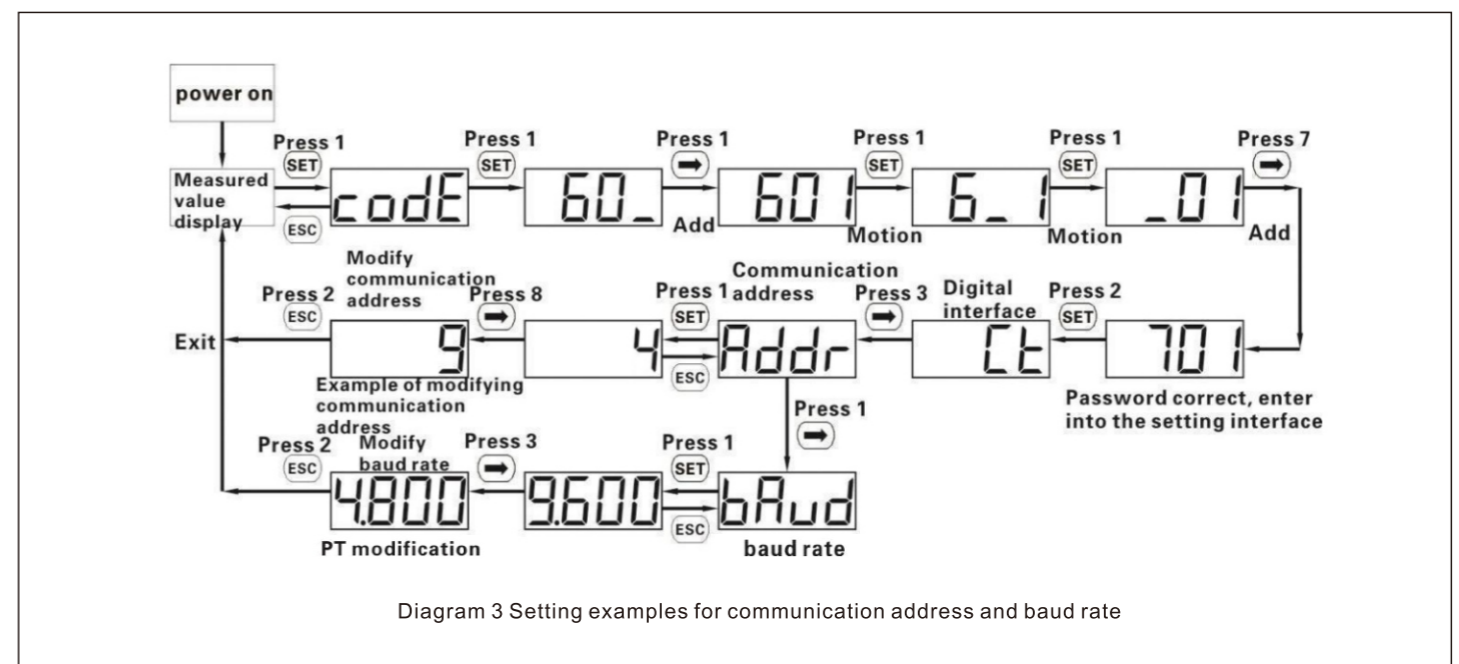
power on

Measured value display

Press 1 SET

ESC

codE

Press 1 SET

60_

Press 1 ➡

Add

601

Press 1 SET

Motion

6_1

Press 1 SET

Motion

_01

Press 7 ➡

Add

701

Password correct, enter into the setting interface

Press 2 SET

Digital interface

Ct

Press 3 ➡

Communication address

Addr

Press 1 SET

ESC

4

Press 8 ➡

Modify communication address

9

Press 2 ESC

Exit

Example of modifying communication address

Press 1 ➡

bAud

baud rate

Press 1 SET

ESC

9.600

Press 3 ➡

Modify baud rate

4.800

Press 2 ESC

PT modification

Diagram 3 Setting examples for communication address and baud rate